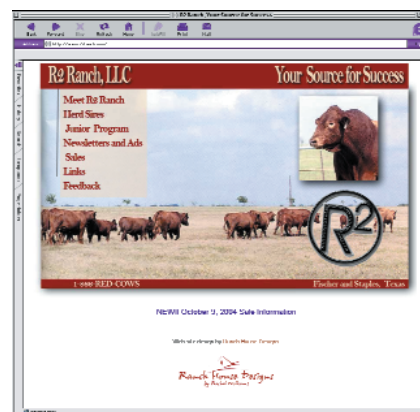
R2 Ranch, Your Source for Success

Back Forward Stop Refresh Home AutoFill Print Mail

Address http://www.r2ranch.com/

Favorites History Search Scrapbook Page Holder

R² Ranch, LLC

Your Source for Success

Meet R² Ranch
Herd Sires
Junior Program
Newsletters and Ads
Sales
Links
Feedback

R²

1-888-RED-COWS

Flocher and Staples, Texas

NEW!! October 9, 2004 Sale Information

Web site design by Ranch House Designs

Ranch House Designs
by Rachel Williams